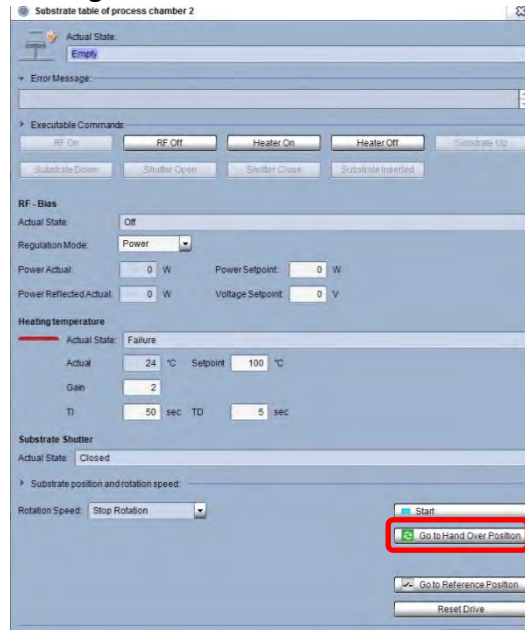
Substrate table of process chamber 2

Actual State:
Empty

Error Message:

Executable Commands:
RF On
RF Off
Heater On
Heater Off
Substrate Up
Substrate Down
Shutter Open
Shutter Close
Substrate Inserted

RF - Bias
Actual State: Off
Regulation Mode: Power
Power Actual: 0 W
Power Setpoint: 0 W
Power Reflected Actual: 0 W
Voltage Setpoint: 0 V

Heating temperature
Actual State: Failure
Actual 24 °C Setpoint 100 °C
Gain 2
TI 50 sec TD 5 sec

Substrate Shutter
Actual State: Closed

Substrate position and rotation speed:
Rotation Speed: Stop Rotation
Start
Go to Hand Over Position
Go to Reference Position
Reset Drive